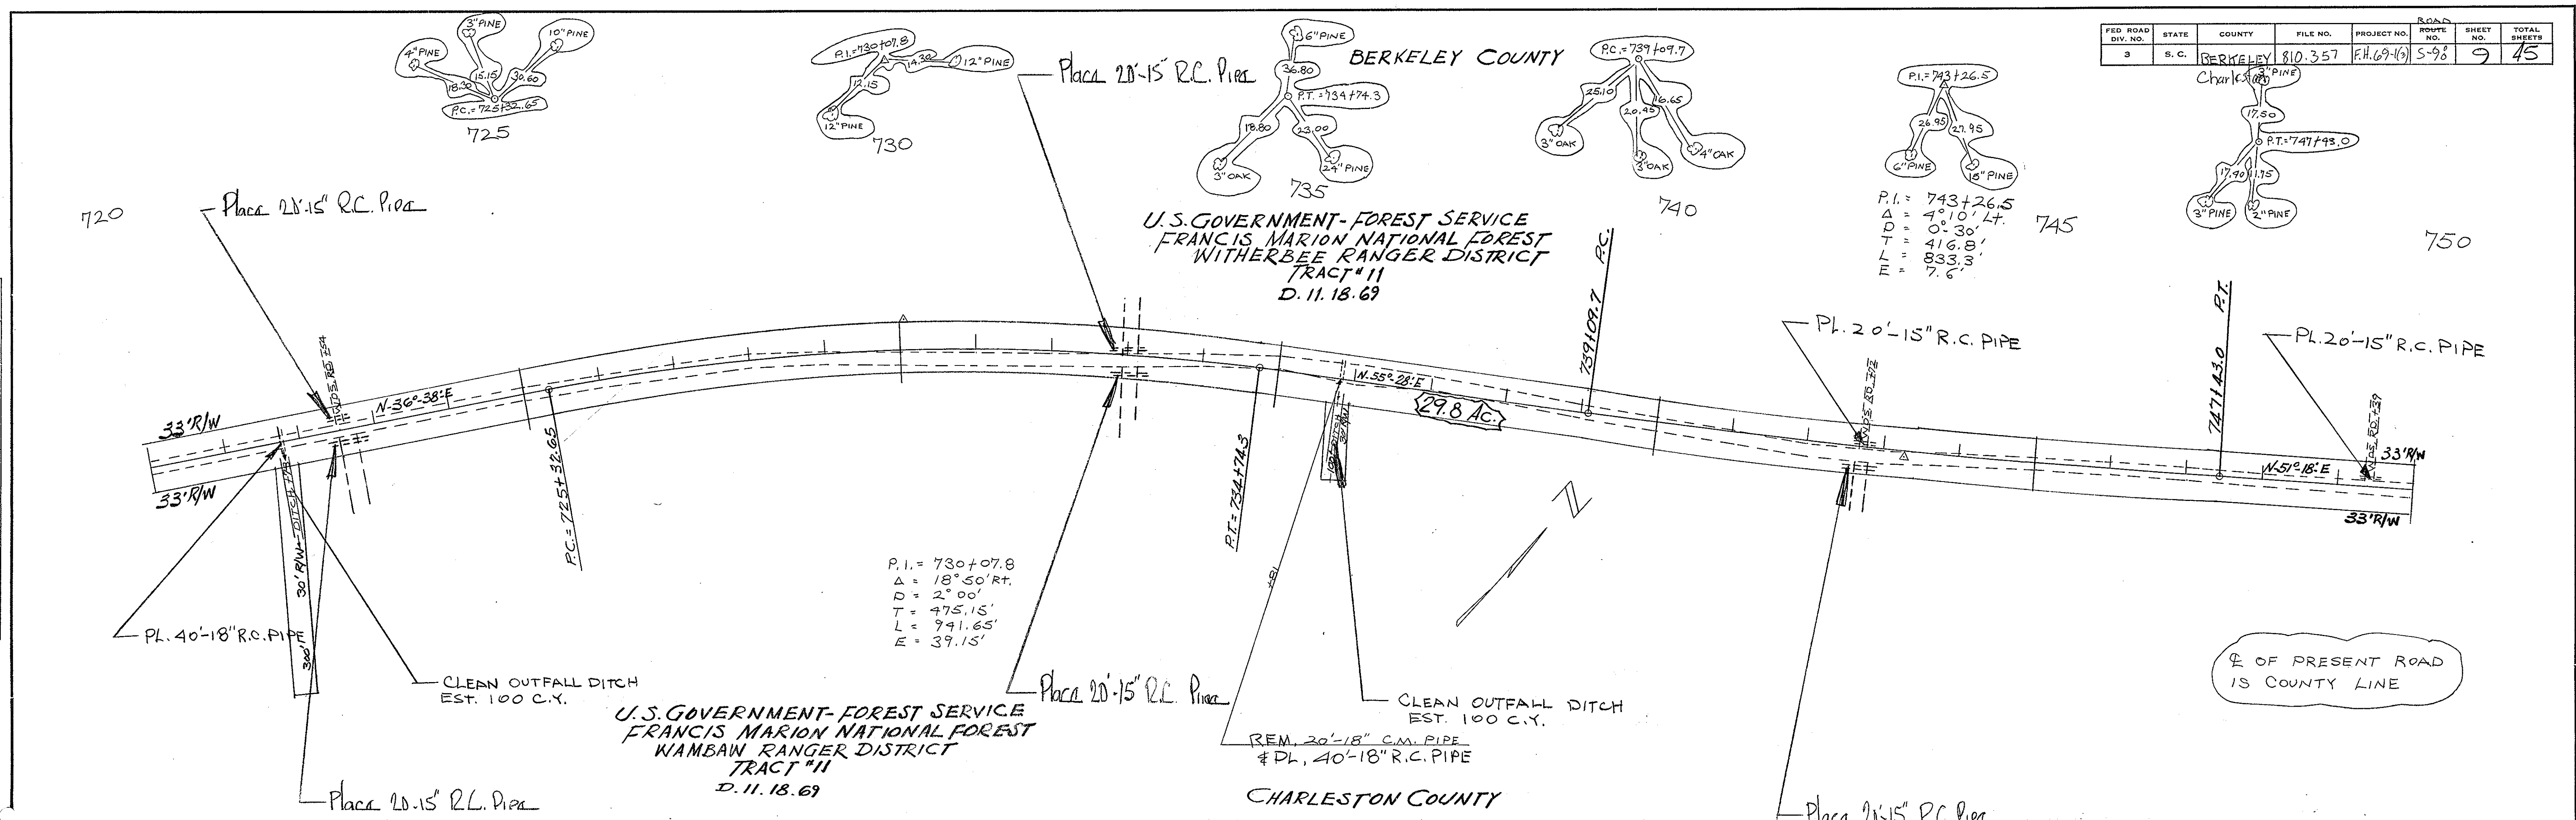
| FED ROAD DIV. NO. | STATE | COUNTY | FILE NO. | PROJECT NO. | ROAD ~~ROUTE~~ NO. | SHEET NO. | TOTAL SHEETS |
|---|---|---|---|---|---|---|---|
| 3 | S. C. | BERKELEY Charleston | 810.357 | F.H. 69-1(3) | S-98 | 9 | 45 |

3"PINE
10"PINE
4"PINE
15.15
30.60
18.30
P.C.=725+32.65
725

P.I.=730+07.8
14.30
12"PINE
12.15
12"PINE
730

Place 20'-15" R.C. Pipe

6"PINE
36.80
P.T.=734+74.3
18.80
23.00
3"OAK
24"PINE
735

BERKELEY COUNTY

P.C.=739+09.7
25.10
20.45
16.65
3"OAK
3"OAK
4"OAK
740

P.I.=743+26.5
26.95
27.95
6"PINE
18"PINE

P.I. = 743+26.5
Δ = 4°10' Lt.
D = 0°30'
T = 416.8'
L = 833.3'
E = 7.6'

745

"PINE
17.50
P.T.=747+43.0
17.90
11.75
3"PINE
2"PINE

750

720

Place 20'-15" R.C. Pipe

U.S. GOVERNMENT - FOREST SERVICE
FRANCIS MARION NATIONAL FOREST
WITHERBEE RANGER DISTRICT
TRACT #11
D. 11. 18. 69

739+09.7 P.C.

Pl. 20'-15"R.C. PIPE

747+43.0 P.T.

Pl. 20'-15"R.C. PIPE

33' R/W
N-36°-38'-E
P.C. = 725+32.65
N-55°-28'-E
29.8 Ac.
P.T. = 734+74.3
N-51°-18'-E
33' R/W
33' R/W
33' R/W
30' R/W + DITCH
30'

N

P.I. = 730+07.8
Δ = 18°50' Rt.
D = 2°00'
T = 475.15'
L = 941.65'
E = 39.15'

PL. 40'-18"R.C. PIPE

CLEAN OUTFALL DITCH
EST. 100 C.Y.

Place 20'-15" R.C. Pipe

CLEAN OUTFALL DITCH
EST. 100 C.Y.

REM. 20'-18" C.M. PIPE
& PL. 40'-18" R.C. PIPE

℄ OF PRESENT ROAD
IS COUNTY LINE

U.S. GOVERNMENT - FOREST SERVICE
FRANCIS MARION NATIONAL FOREST
WAMBAW RANGER DISTRICT
TRACT #11
D. 11. 18. 69

Place 20'-15" R.C. Pipe

CHARLESTON COUNTY

Place 20'-15" R.C. Pipe